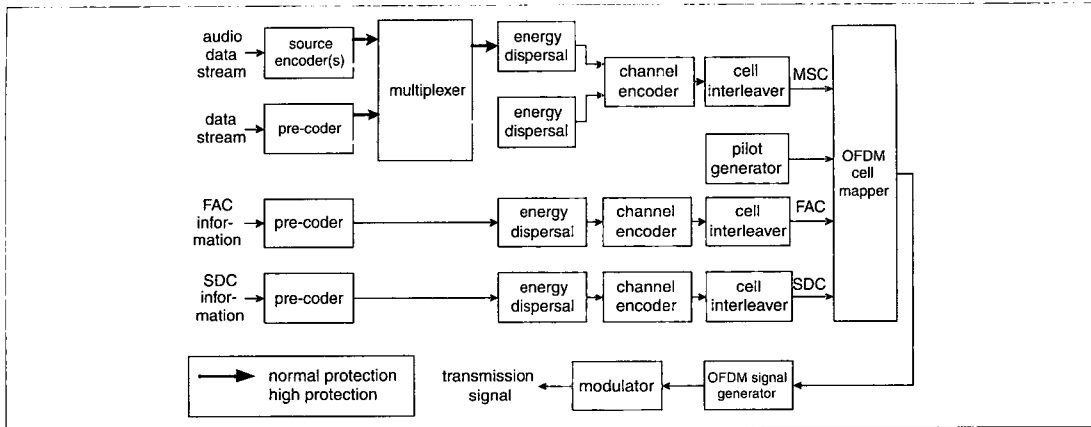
audio data stream
source encoder(s)
data stream
pre-coder
multiplexer
energy dispersal
energy dispersal
channel encoder
cell interleaver
MSC
pilot generator
OFDM cell mapper
FAC information
pre-coder
energy dispersal
channel encoder
cell interleaver
FAC
SDC information
pre-coder
energy dispersal
channel encoder
cell interleaver
SDC
normal protection
high protection
transmission signal
modulator
OFDM signal generator